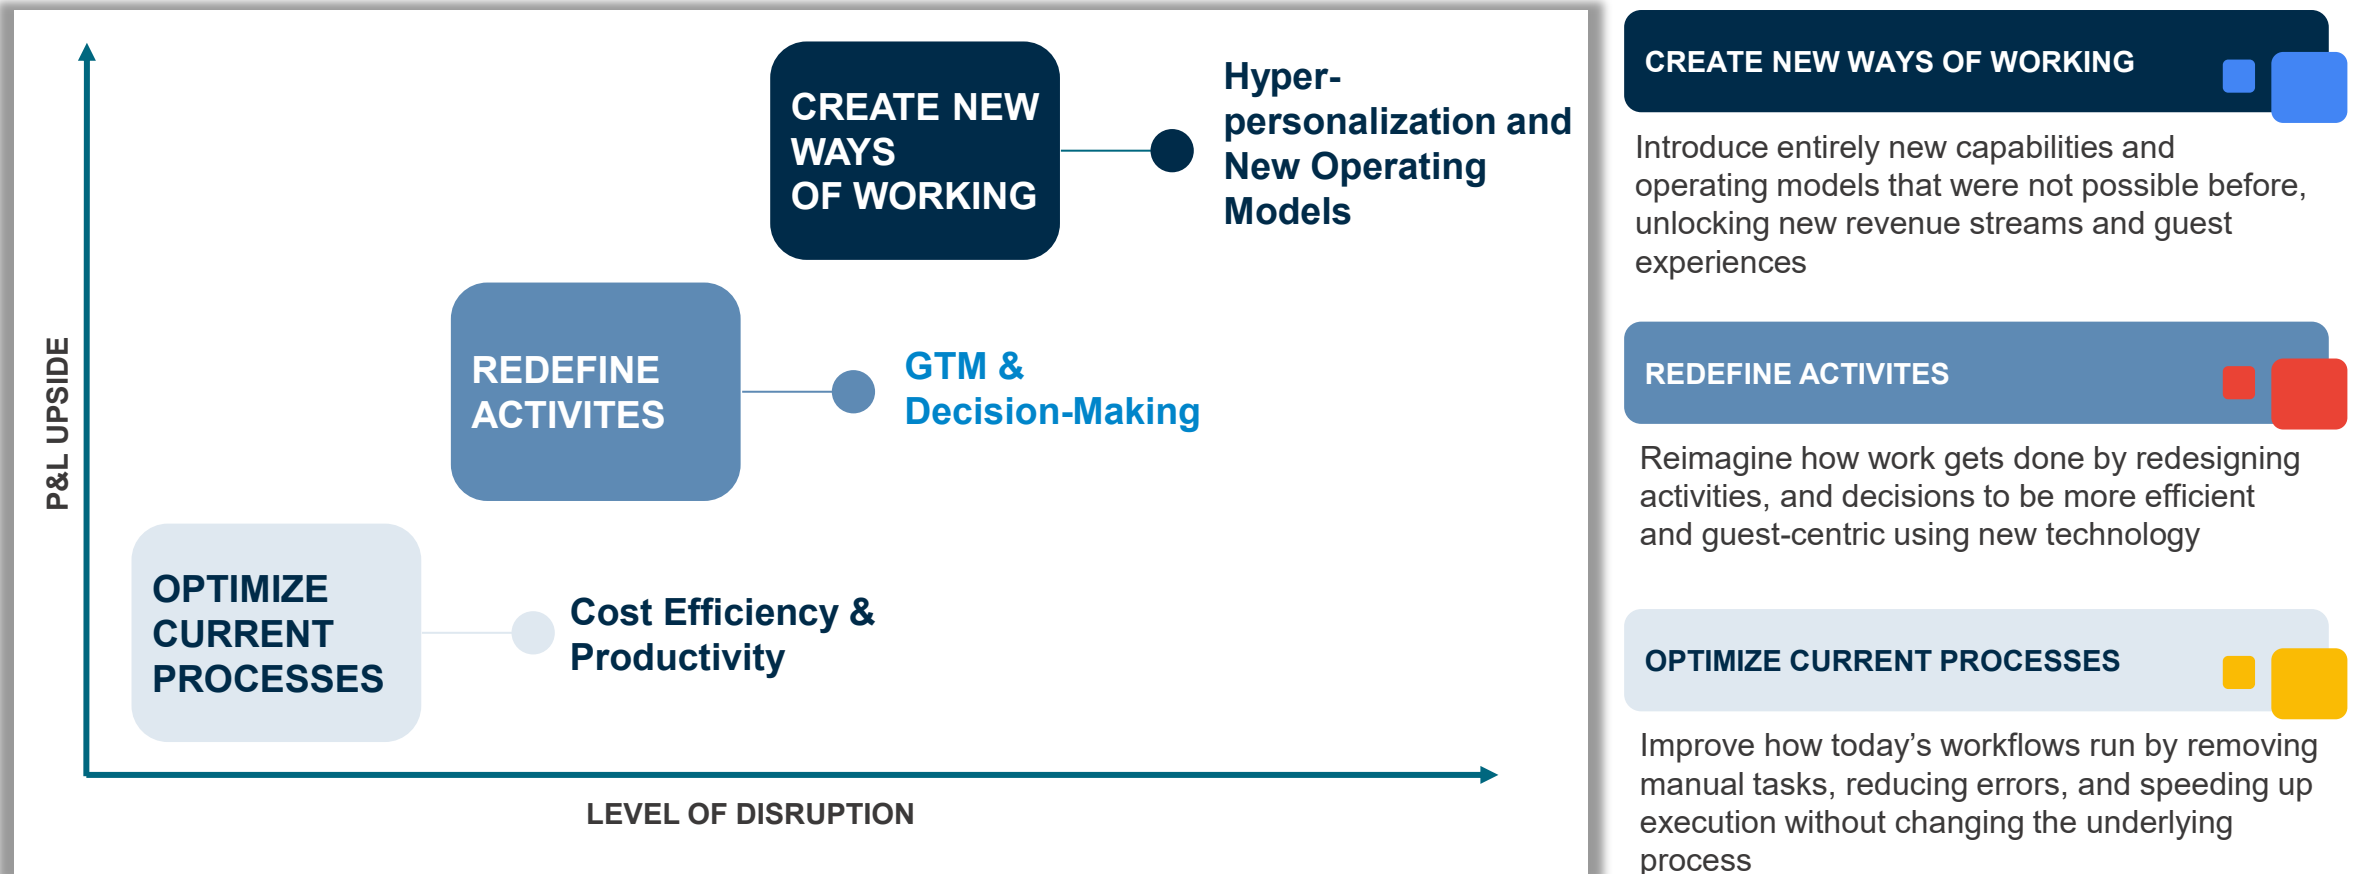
P&L UPSIDE

CREATE NEW WAYS OF WORKING

Hyper-personalization and New Operating Models

REDEFINE ACTIVITES

GTM & Decision-Making

OPTIMIZE CURRENT PROCESSES

Cost Efficiency & Productivity

LEVEL OF DISRUPTION

CREATE NEW WAYS OF WORKING

Introduce entirely new capabilities and operating models that were not possible before, unlocking new revenue streams and guest experiences

REDEFINE ACTIVITES

Reimagine how work gets done by redesigning activities, and decisions to be more efficient and guest-centric using new technology

OPTIMIZE CURRENT PROCESSES

Improve how today's workflows run by removing manual tasks, reducing errors, and speeding up execution without changing the underlying process